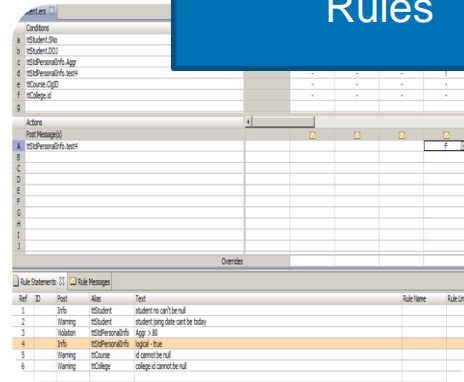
Rules

udent.ers

Conditions

a ttStudent.SNo
b ttStudent.DOJ
c ttStdPersonalInfo.Aggr
d ttStdPersonalInfo.test4
e ttCourse.CtgID
f ttCollege.id
g

Actions

Post Message(s)

A ttStdPersonalInfo.test4
B
C
D
E
F
G
H
I
J

F

Overrides

Rule Statements | Rule Messages

| Ref | ID | Post | Alias | Text | Rule Name | Rule Lin |
|---|---|---|---|---|---|---|
| 1 | | Info | ttStudent | student no can't be null | | |
| 2 | | Warning | ttStudent | student joing date cant be today | | |
| 3 | | Violation | ttStdPersonalInfo | Aggr > 80 | | |
| 4 | | Info | ttStdPersonalInfo | logical - true | | |
| 5 | | Warning | ttCourse | id cannot be null | | |
| 6 | | Warning | ttCollege | college id cannot be null | | |